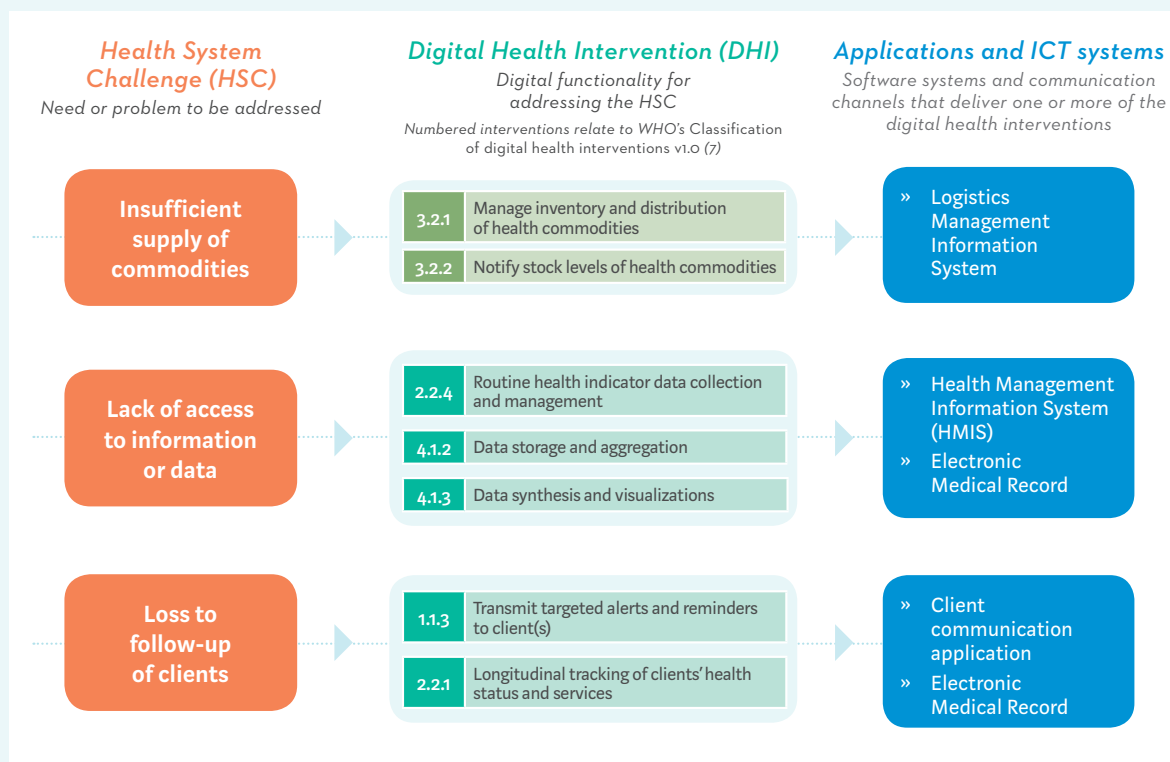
Health System Challenge (HSC)
Need or problem to be addressed

Digital Health Intervention (DHI)
Digital functionality for addressing the HSC
Numbered interventions relate to WHO's Classification of digital health interventions v1.0 (7)

Applications and ICT systems
Software systems and communication channels that deliver one or more of the digital health interventions

Insufficient supply of commodities

| | |
|---|---|
| 3.2.1 | Manage inventory and distribution of health commodities |
| 3.2.2 | Notify stock levels of health commodities |

» Logistics Management Information System

Lack of access to information or data

| | |
|---|---|
| 2.2.4 | Routine health indicator data collection and management |
| 4.1.2 | Data storage and aggregation |
| 4.1.3 | Data synthesis and visualizations |

» Health Management Information System (HMIS)
» Electronic Medical Record

Loss to follow-up of clients

| | |
|---|---|
| 1.1.3 | Transmit targeted alerts and reminders to client(s) |
| 2.2.1 | Longitudinal tracking of clients' health status and services |

» Client communication application
» Electronic Medical Record